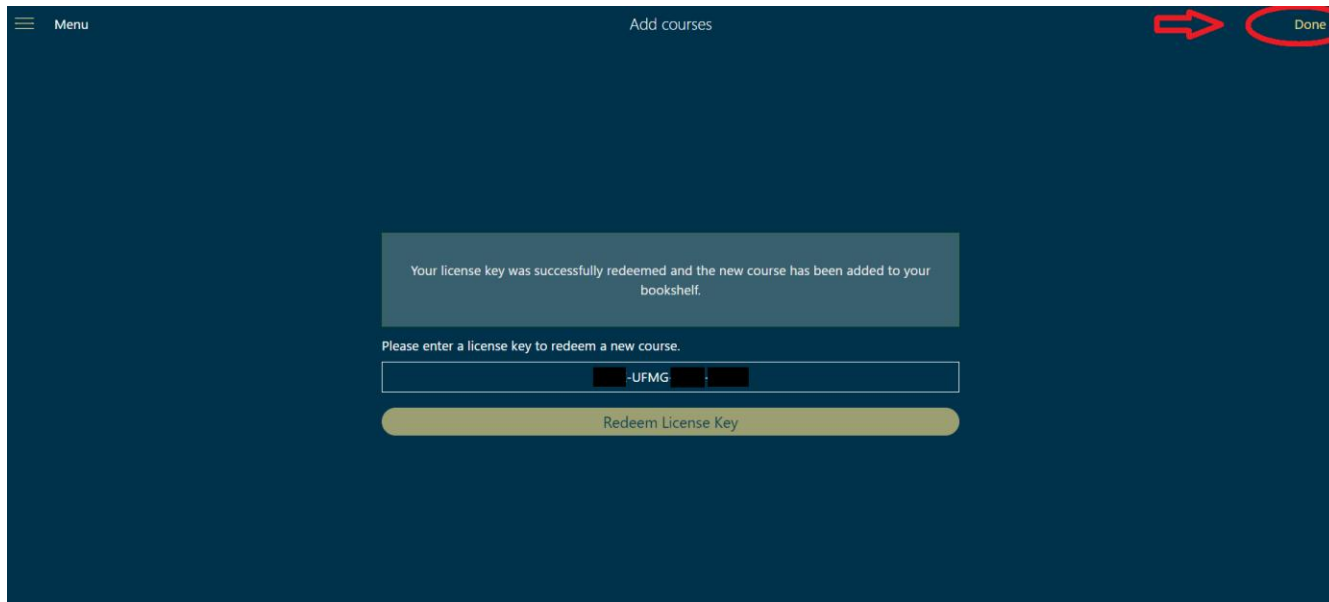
Menu

Add courses

Done

Your license key was successfully redeemed and the new course has been added to your bookshelf.

Please enter a license key to redeem a new course.

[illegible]-UFMG-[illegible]-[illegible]

Redeem License Key